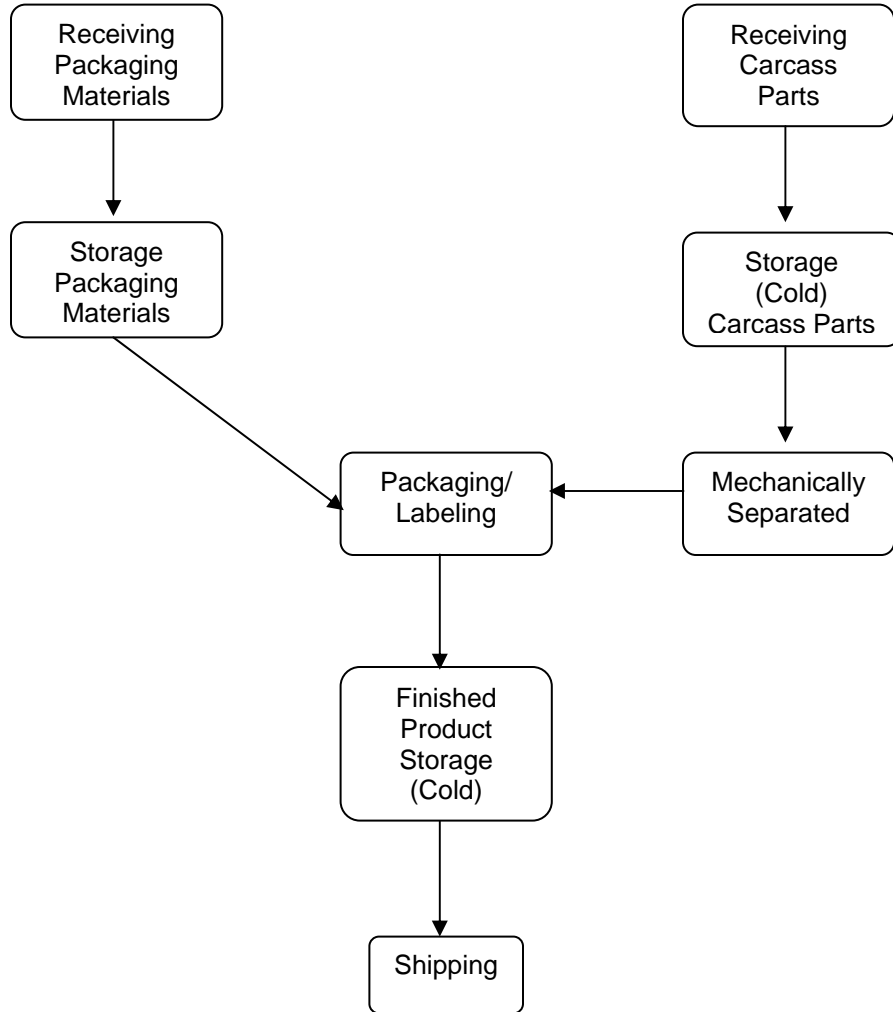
Receiving Packaging Materials

Receiving Carcass Parts

Storage Packaging Materials

Storage (Cold) Carcass Parts

Packaging/ Labeling

Mechanically Separated

Finished Product Storage (Cold)

Shipping